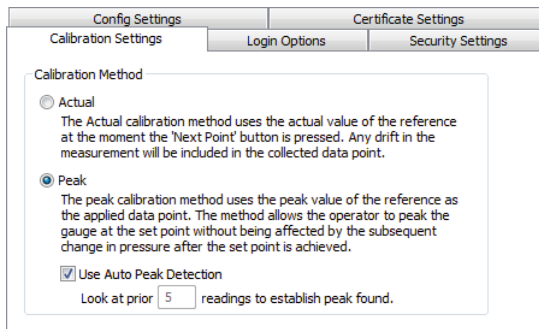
Config Settings
Certificate Settings
Calibration Settings
Login Options
Security Settings

Calibration Method

Actual
The Actual calibration method uses the actual value of the reference at the moment the 'Next Point' button is pressed. Any drift in the measurement will be included in the collected data point.

Peak
The peak calibration method uses the peak value of the reference as the applied data point. The method allows the operator to peak the gauge at the set point without being affected by the subsequent change in pressure after the set point is achieved.

Use Auto Peak Detection

Look at prior 5 readings to establish peak found.